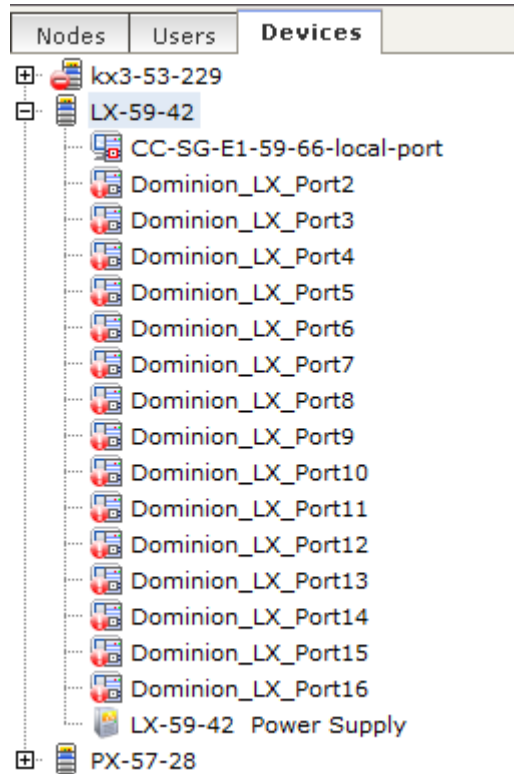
Nodes | Users | Devices

kx3-53-229
LX-59-42
CC-SG-E1-59-66-local-port
Dominion_LX_Port2
Dominion_LX_Port3
Dominion_LX_Port4
Dominion_LX_Port5
Dominion_LX_Port6
Dominion_LX_Port7
Dominion_LX_Port8
Dominion_LX_Port9
Dominion_LX_Port10
Dominion_LX_Port11
Dominion_LX_Port12
Dominion_LX_Port13
Dominion_LX_Port14
Dominion_LX_Port15
Dominion_LX_Port16
LX-59-42 Power Supply
PX-57-28